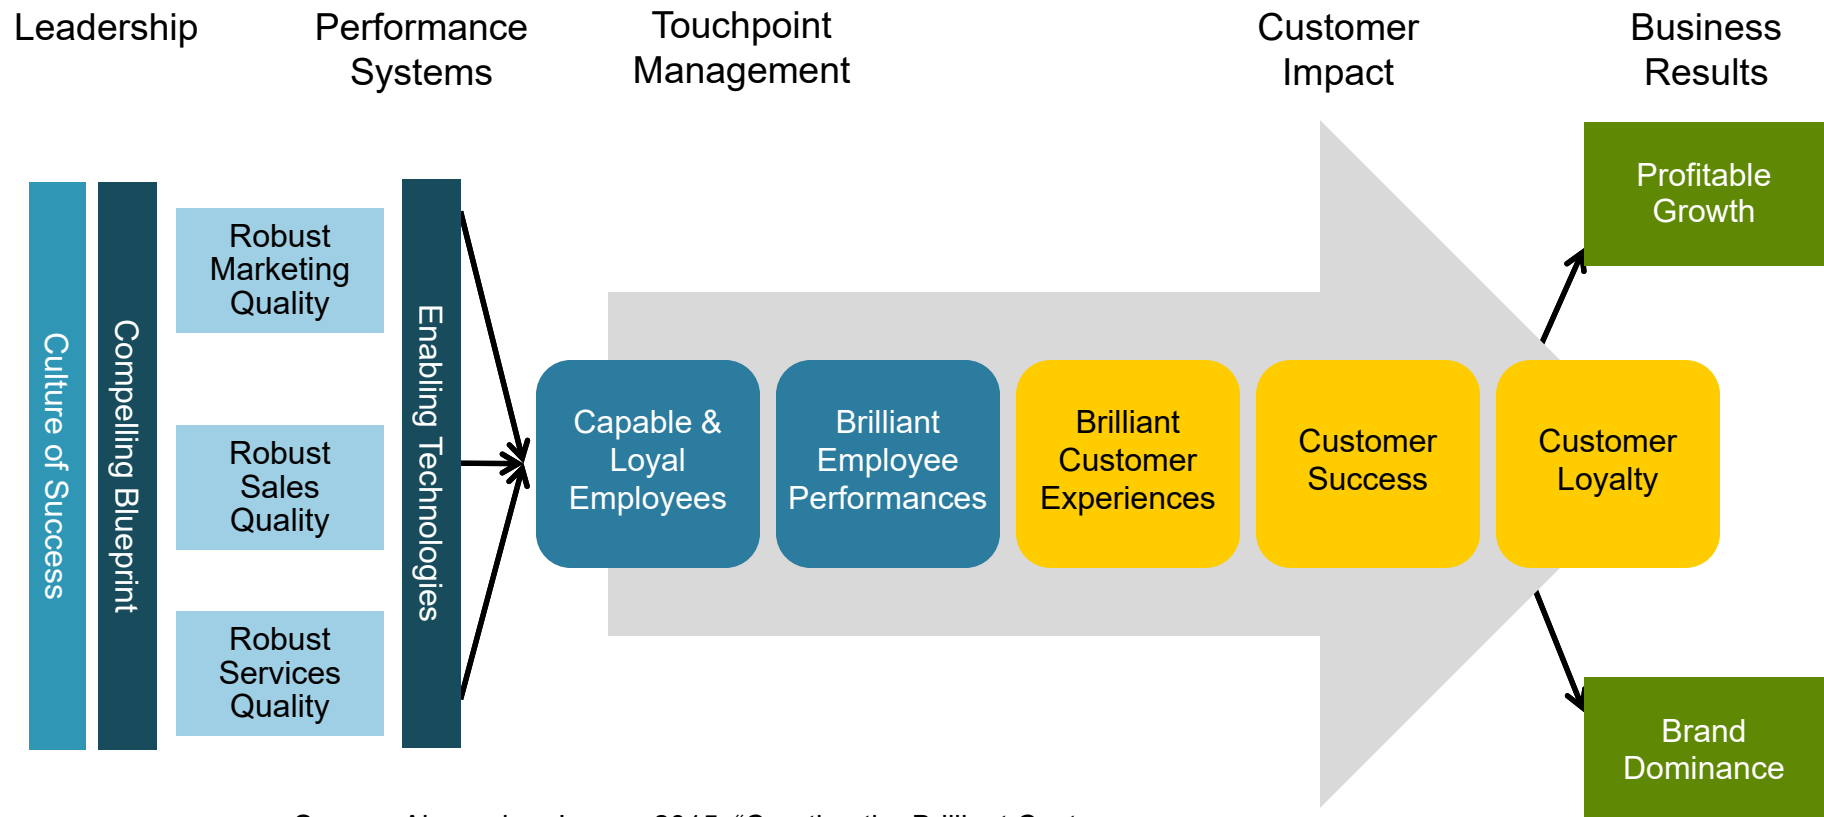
Leadership

Performance Systems

Touchpoint Management

Customer Impact

Business Results

Culture of Success

Compelling Blueprint

Robust Marketing Quality

Robust Sales Quality

Robust Services Quality

Enabling Technologies

Capable & Loyal Employees

Brilliant Employee Performances

Brilliant Customer Experiences

Customer Success

Customer Loyalty

Profitable Growth

Brand Dominance

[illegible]